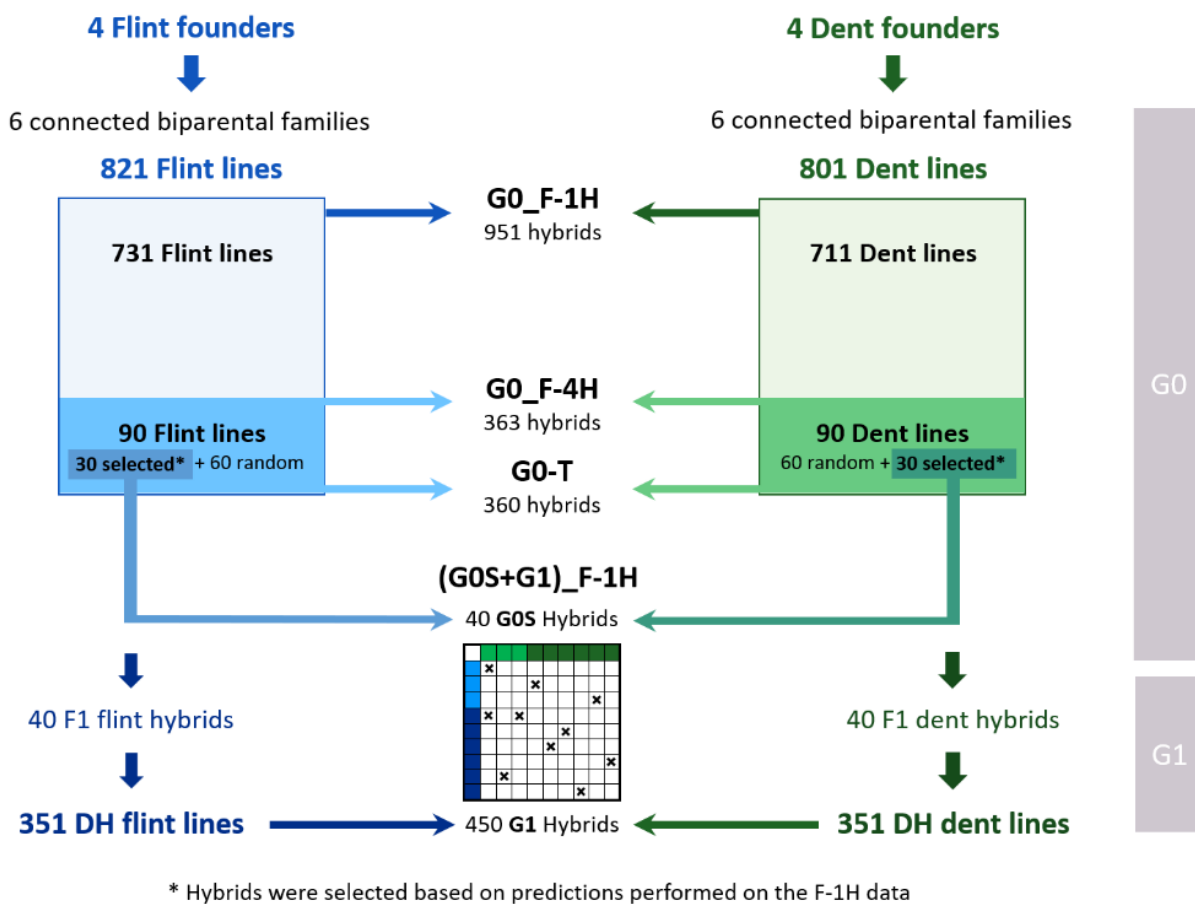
4 Flint founders

6 connected biparental families

821 Flint lines

731 Flint lines

90 Flint lines
30 selected* + 60 random

4 Dent founders

6 connected biparental families

801 Dent lines

711 Dent lines

90 Dent lines
60 random + 30 selected*

G0_F-1H
951 hybrids

G0_F-4H
363 hybrids

G0-T
360 hybrids

(G0S+G1)_F-1H
40 G0S Hybrids

40 F1 flint hybrids

351 DH flint lines

40 F1 dent hybrids

351 DH dent lines

450 G1 Hybrids

G0

G1

* Hybrids were selected based on predictions performed on the F-1H data